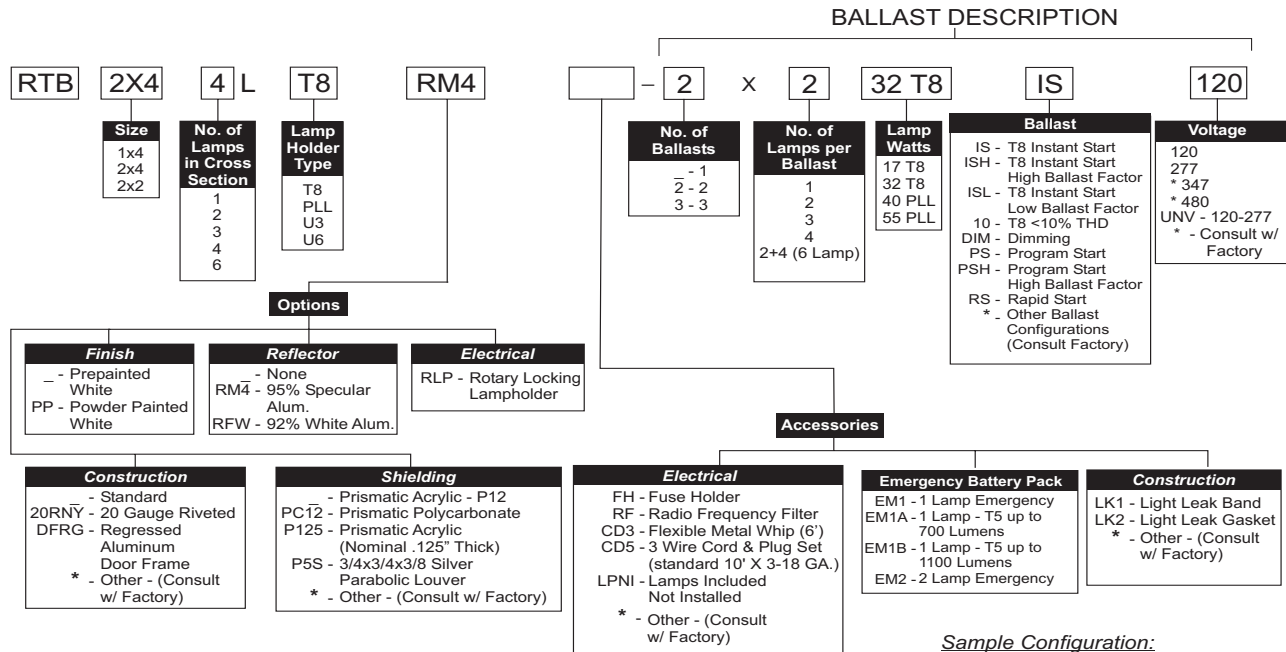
BALLAST DESCRIPTION

RTB 2X4 4 L T8 RM4 – 2 X 2 32 T8 IS 120

Size
1x4
2x4
2x2

No. of Lamps in Cross Section
1
2
3
4
6

Lamp Holder Type
T8
PLL
U3
U6

No. of Ballasts
_ - 1
2 - 2
3 - 3

No. of Lamps per Ballast
1
2
3
4
2+4 (6 Lamp)

Lamp Watts
17 T8
32 T8
40 PLL
55 PLL

Ballast
IS - T8 Instant Start
ISH - T8 Instant Start High Ballast Factor
ISL - T8 Instant Start Low Ballast Factor
10 - T8 <10% THD
DIM - Dimming
PS - Program Start
PSH - Program Start High Ballast Factor
RS - Rapid Start
* - Other Ballast Configurations (Consult Factory)

Voltage
120
277
* 347
* 480
UNV - 120-277
* - Consult w/ Factory

Options

Finish
_ - Prepainted White
PP - Powder Painted White

Reflector
_ - None
RM4 - 95% Specular Alum.
RFW - 92% White Alum.

Electrical
RLP - Rotary Locking Lampholder

Construction
_ - Standard
20RNY - 20 Gauge Riveted
DFRG - Regressed Aluminum Door Frame
* - Other - (Consult w/ Factory)

Shielding
_ - Prismatic Acrylic - P12
PC12 - Prismatic Polycarbonate
P125 - Prismatic Acrylic (Nominal .125" Thick)
P5S - 3/4x3/4x3/8 Silver Parabolic Louver
* - Other - (Consult w/ Factory)

Accessories

Electrical
FH - Fuse Holder
RF - Radio Frequency Filter
CD3 - Flexible Metal Whip (6')
CD5 - 3 Wire Cord & Plug Set (standard 10' X 3-18 GA.)
LPNI - Lamps Included Not Installed
* - Other - (Consult w/ Factory)

Emergency Battery Pack
EM1 - 1 Lamp Emergency
EM1A - 1 Lamp - T5 up to 700 Lumens
EM1B - 1 Lamp - T5 up to 1100 Lumens
EM2 - 2 Lamp Emergency

Construction
LK1 - Light Leak Band
LK2 - Light Leak Gasket
* - Other - (Consult w/ Factory)

Sample Configuration: